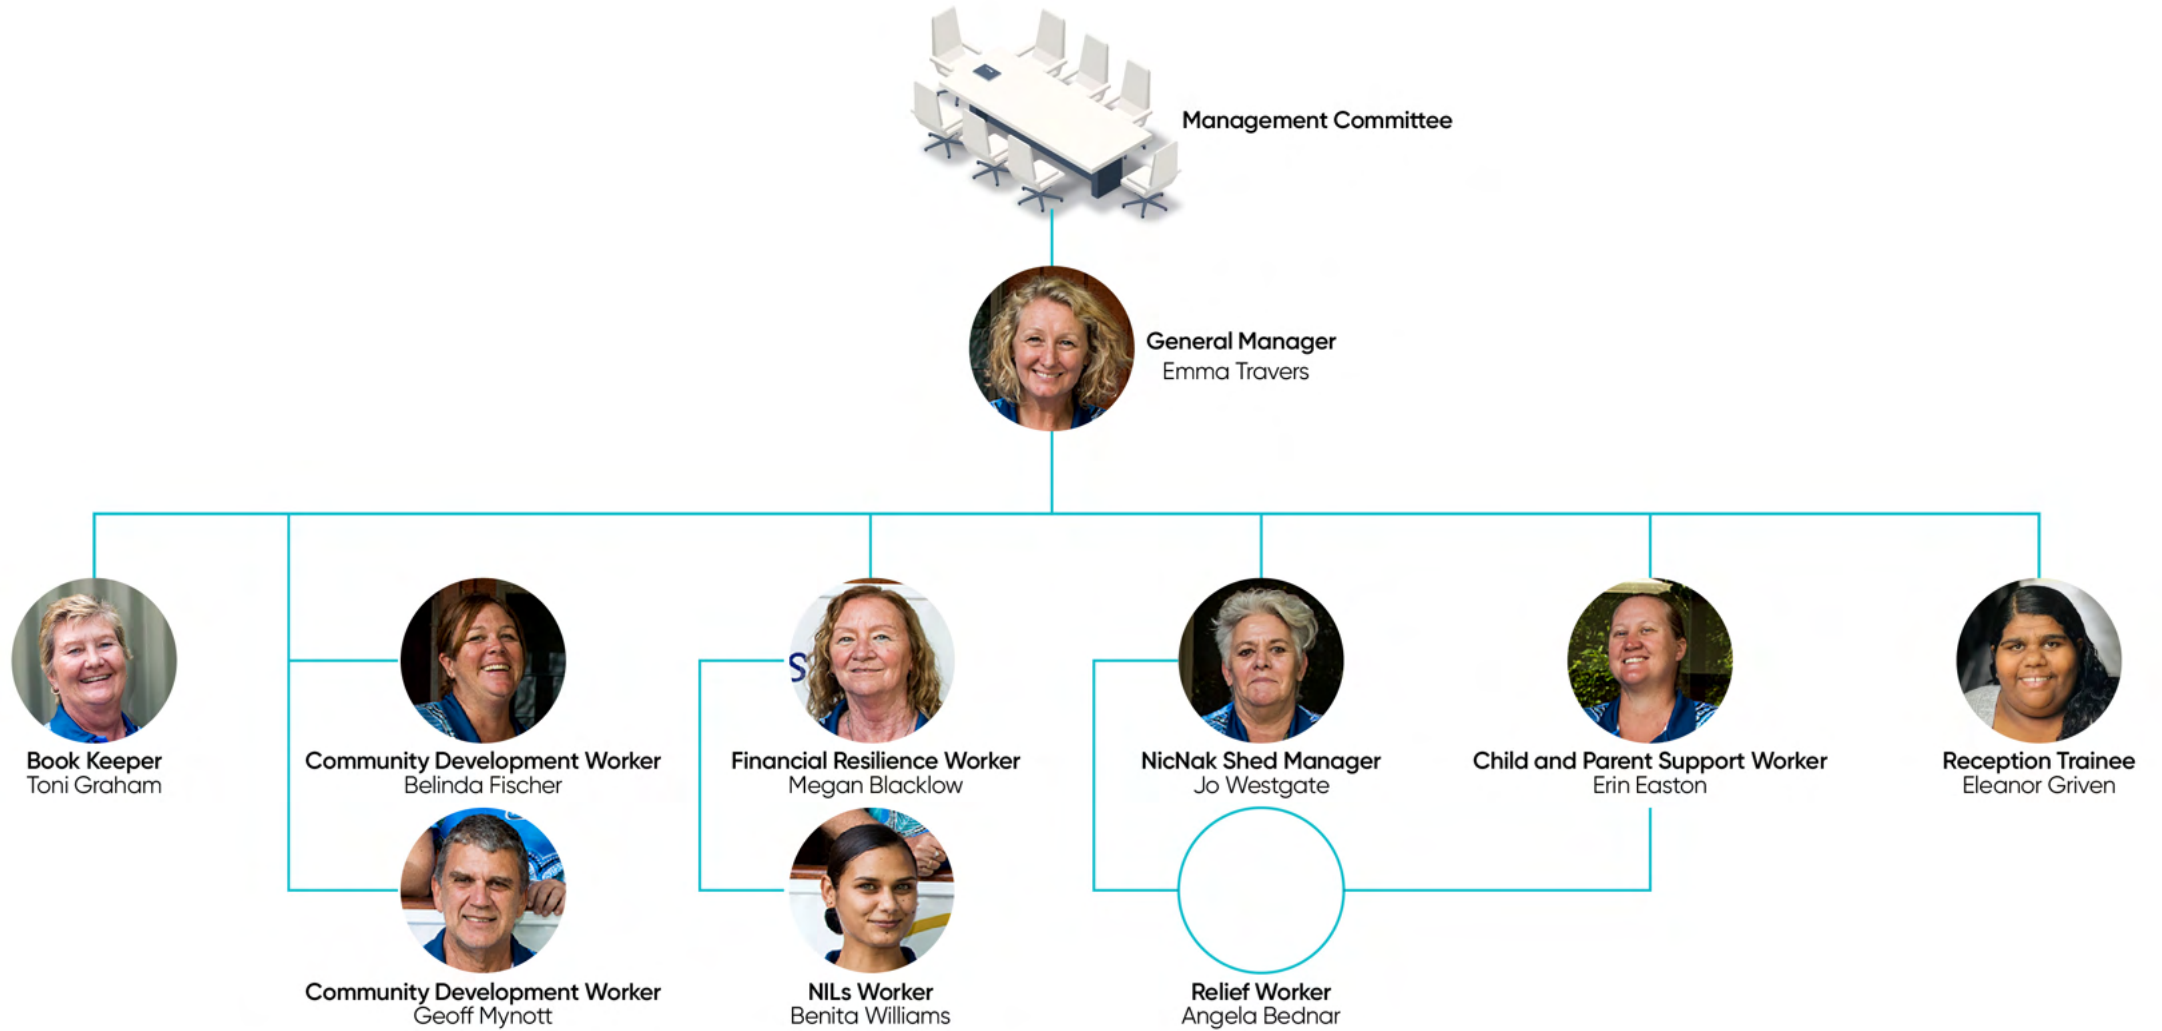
Management Committee

General Manager
Emma Travers

Book Keeper
Toni Graham

Community Development Worker
Belinda Fischer

Financial Resilience Worker
Megan Blacklow

NicNak Shed Manager
Jo Westgate

Child and Parent Support Worker
Erin Easton

Reception Trainee
Eleanor Griven

Community Development Worker
Geoff Mynott

NILs Worker
Benita Williams

Relief Worker
Angela Bednar